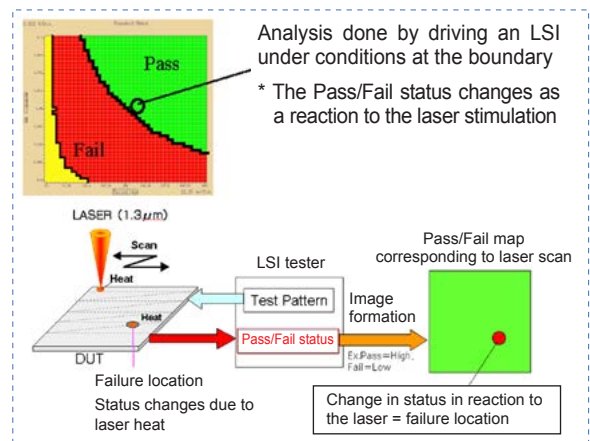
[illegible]

Pass

Fail

Analysis done by driving an LSI under conditions at the boundary

* The Pass/Fail status changes as a reaction to the laser stimulation

LASER (1.3$\mu$m)

Scan

Heat

Heat

DUT

Failure location

Status changes due to laser heat

LSI tester

Test Pattern

Pass/Fail status

Image formation

Ex.Pass=High, Fail=Low

Pass/Fail map corresponding to laser scan

Change in status in reaction to the laser = failure location